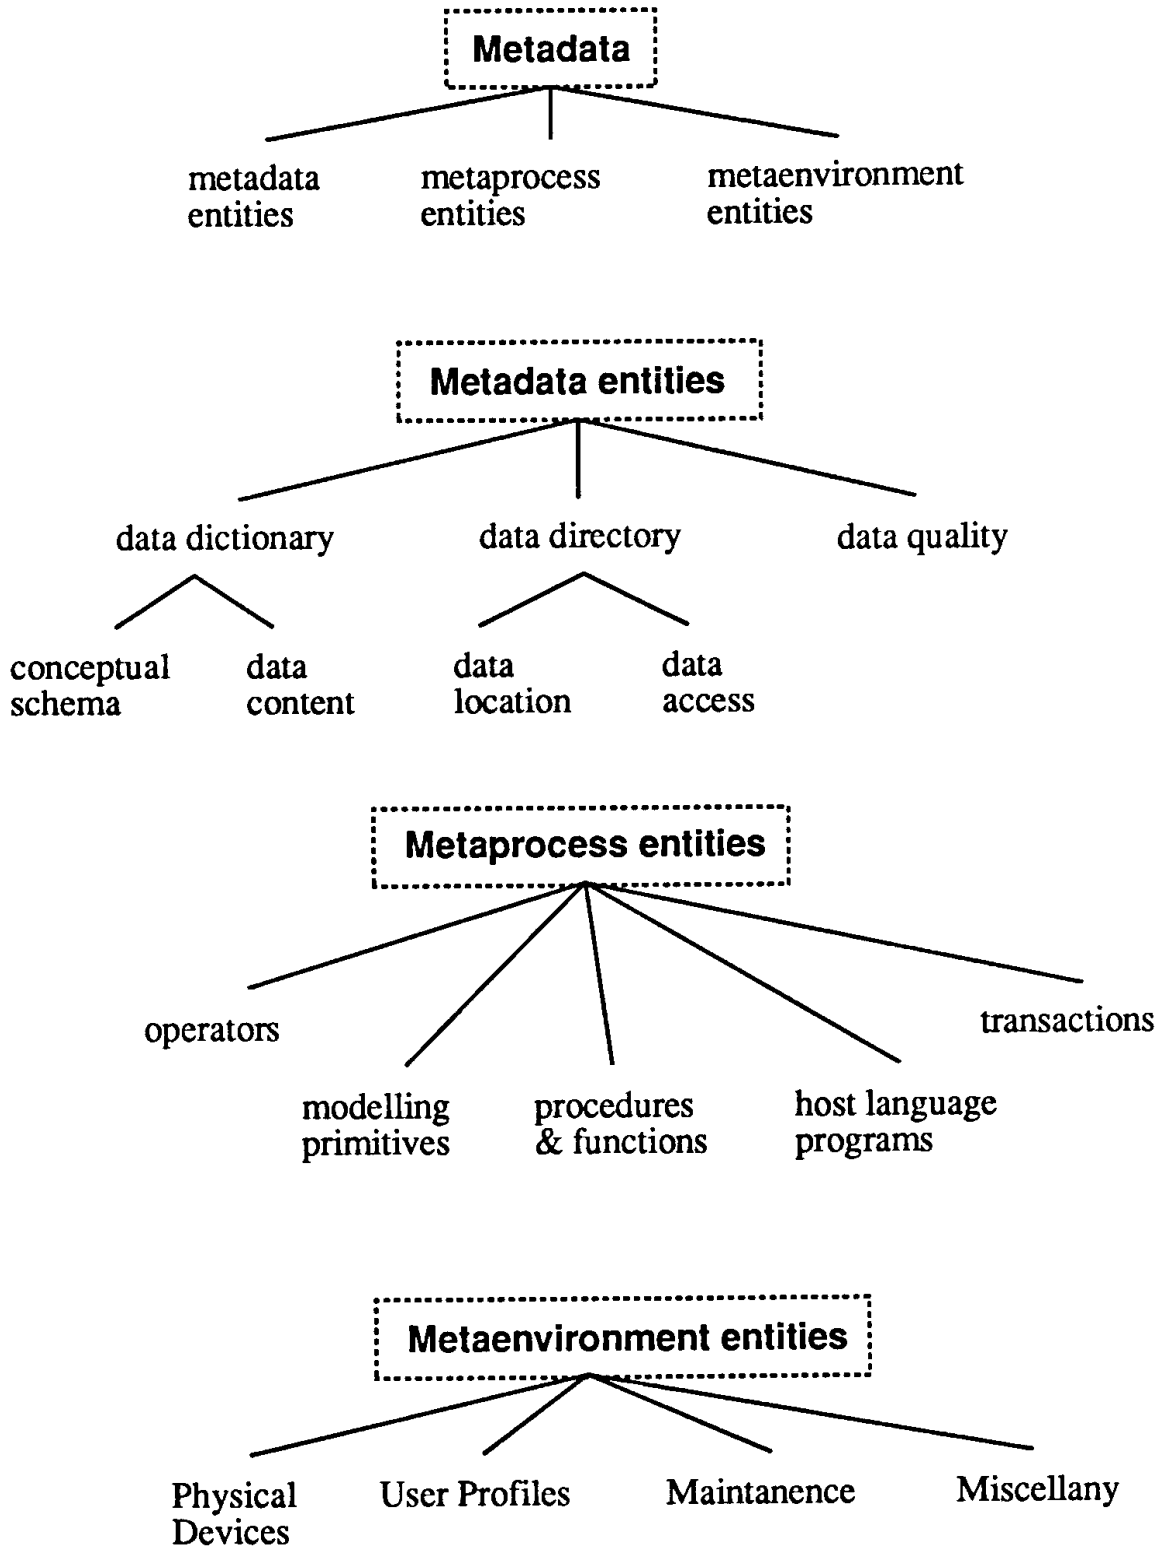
Metadata

metadata entities

metaprocess entities

metaenvironment entities

Metadata entities

data dictionary

data directory

data quality

conceptual schema

data content

data location

data access

Metaprocess entities

operators

transactions

modelling primitives

procedures & functions

host language programs

Metaenvironment entities

Physical Devices

User Profiles

Maintanence

Miscellany